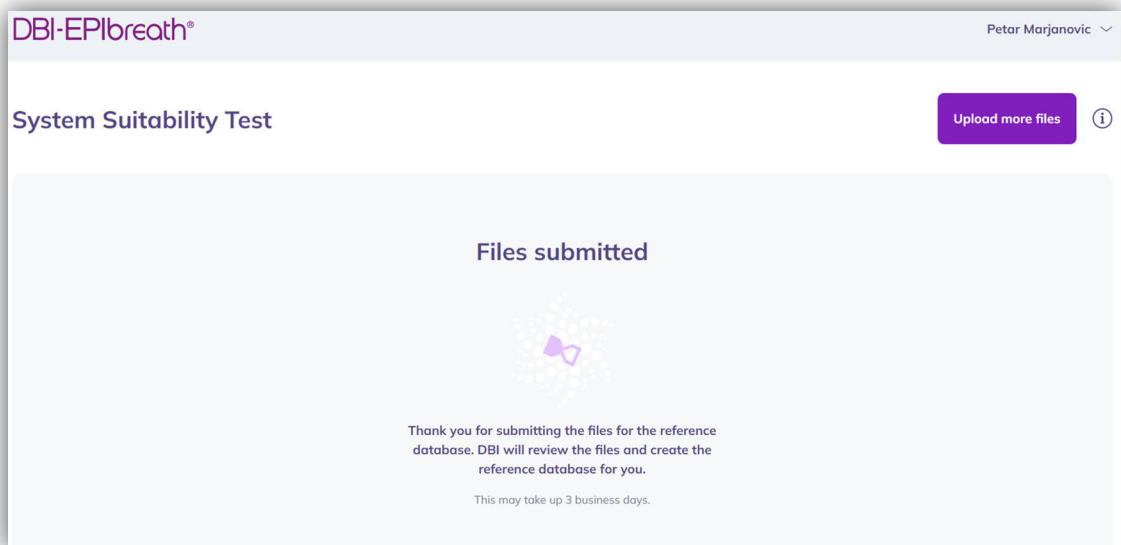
DBI-EPIbreath®

Petar Marjanovic

System Suitability Test

Upload more files

Files submitted

Thank you for submitting the files for the reference database. DBI will review the files and create the reference database for you.

This may take up 3 business days.